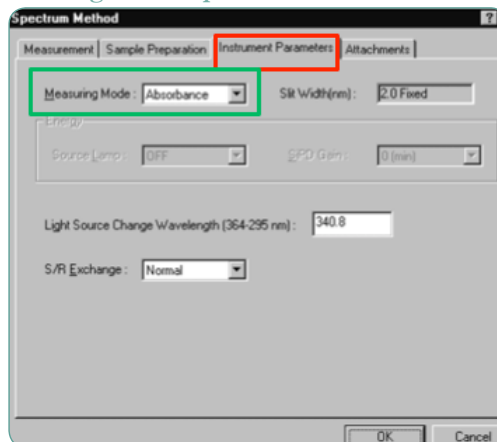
Spectrum Method

Measurement | Sample Preparation | Instrument Parameters | Attachments

Measuring Mode : Absorbance

Slit Width(nm) : 2.0 Fixed

Energy

Source Lamp : OFF

SPD Gain : 0 (min)

Light Source Change Wavelength (364-295 nm) : 340.8

S/R Exchange : Normal

OK

Cancel